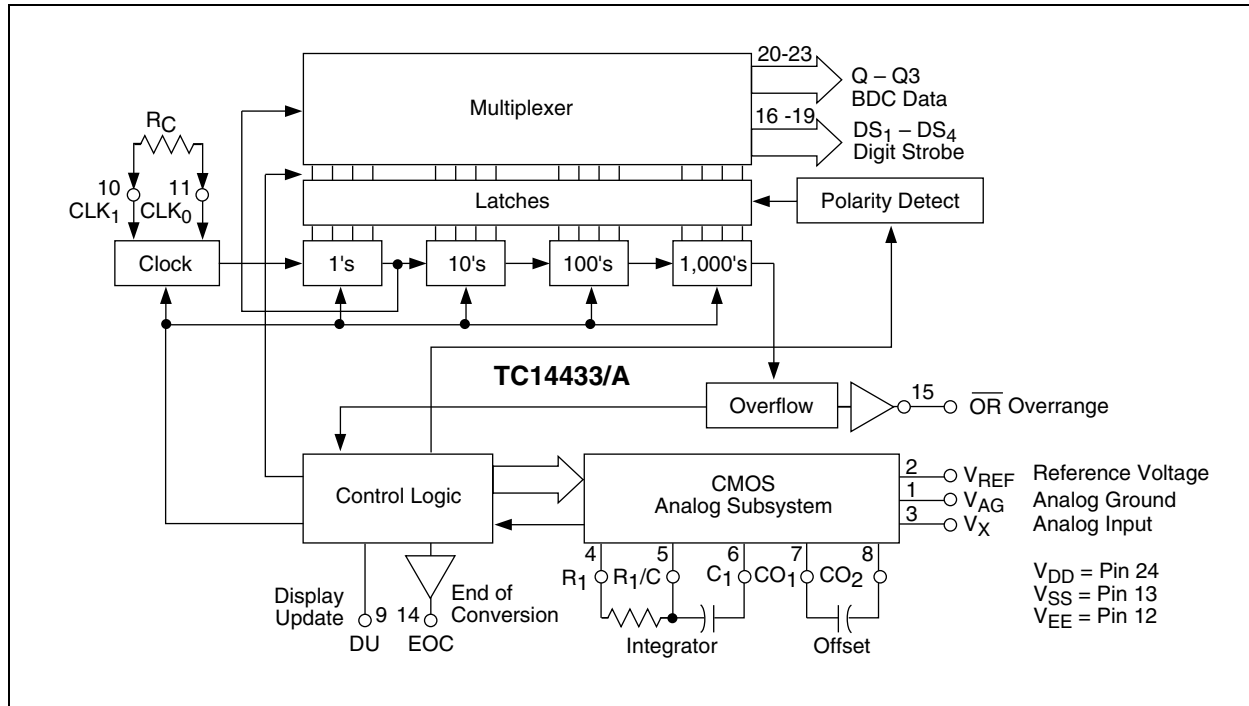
Multiplexer

20-23

Q – Q3
BDC Data

16 -19

$DS_1$ – $DS_4$
Digit Strobe

$R_C$

10
$CLK_1$

11
$CLK_0$

Latches

Polarity Detect

Clock

1's

10's

100's

1,000's

TC14433/A

Overflow

15

$\overline{OR}$ Overrange

Control Logic

CMOS
Analog Subsystem

2 $V_{REF}$ Reference Voltage

1 $V_{AG}$ Analog Ground

3 $V_X$ Analog Input

$V_{DD}$ = Pin 24
$V_{SS}$ = Pin 13
$V_{EE}$ = Pin 12

4 $R_1$

5 $R_1$/C

6 $C_1$

7 $CO_1$

8 $CO_2$

Integrator

Offset

Display Update

9 DU

14 EOC

End of Conversion